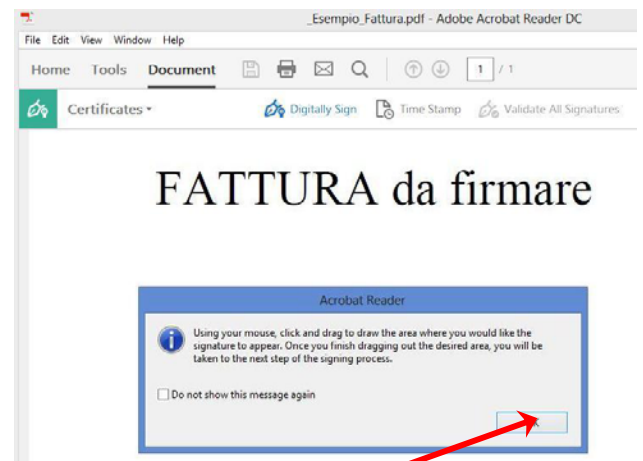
_Esempio_Fattura.pdf - Adobe Acrobat Reader DC

File Edit View Window Help

Home Tools Document

1 / 1

Certificates

Digitally Sign Time Stamp Validate All Signatures

FATTURA da firmare

Acrobat Reader

Using your mouse, click and drag to draw the area where you would like the signature to appear. Once you finish dragging out the desired area, you will be taken to the next step of the signing process.

Do not show this message again

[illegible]